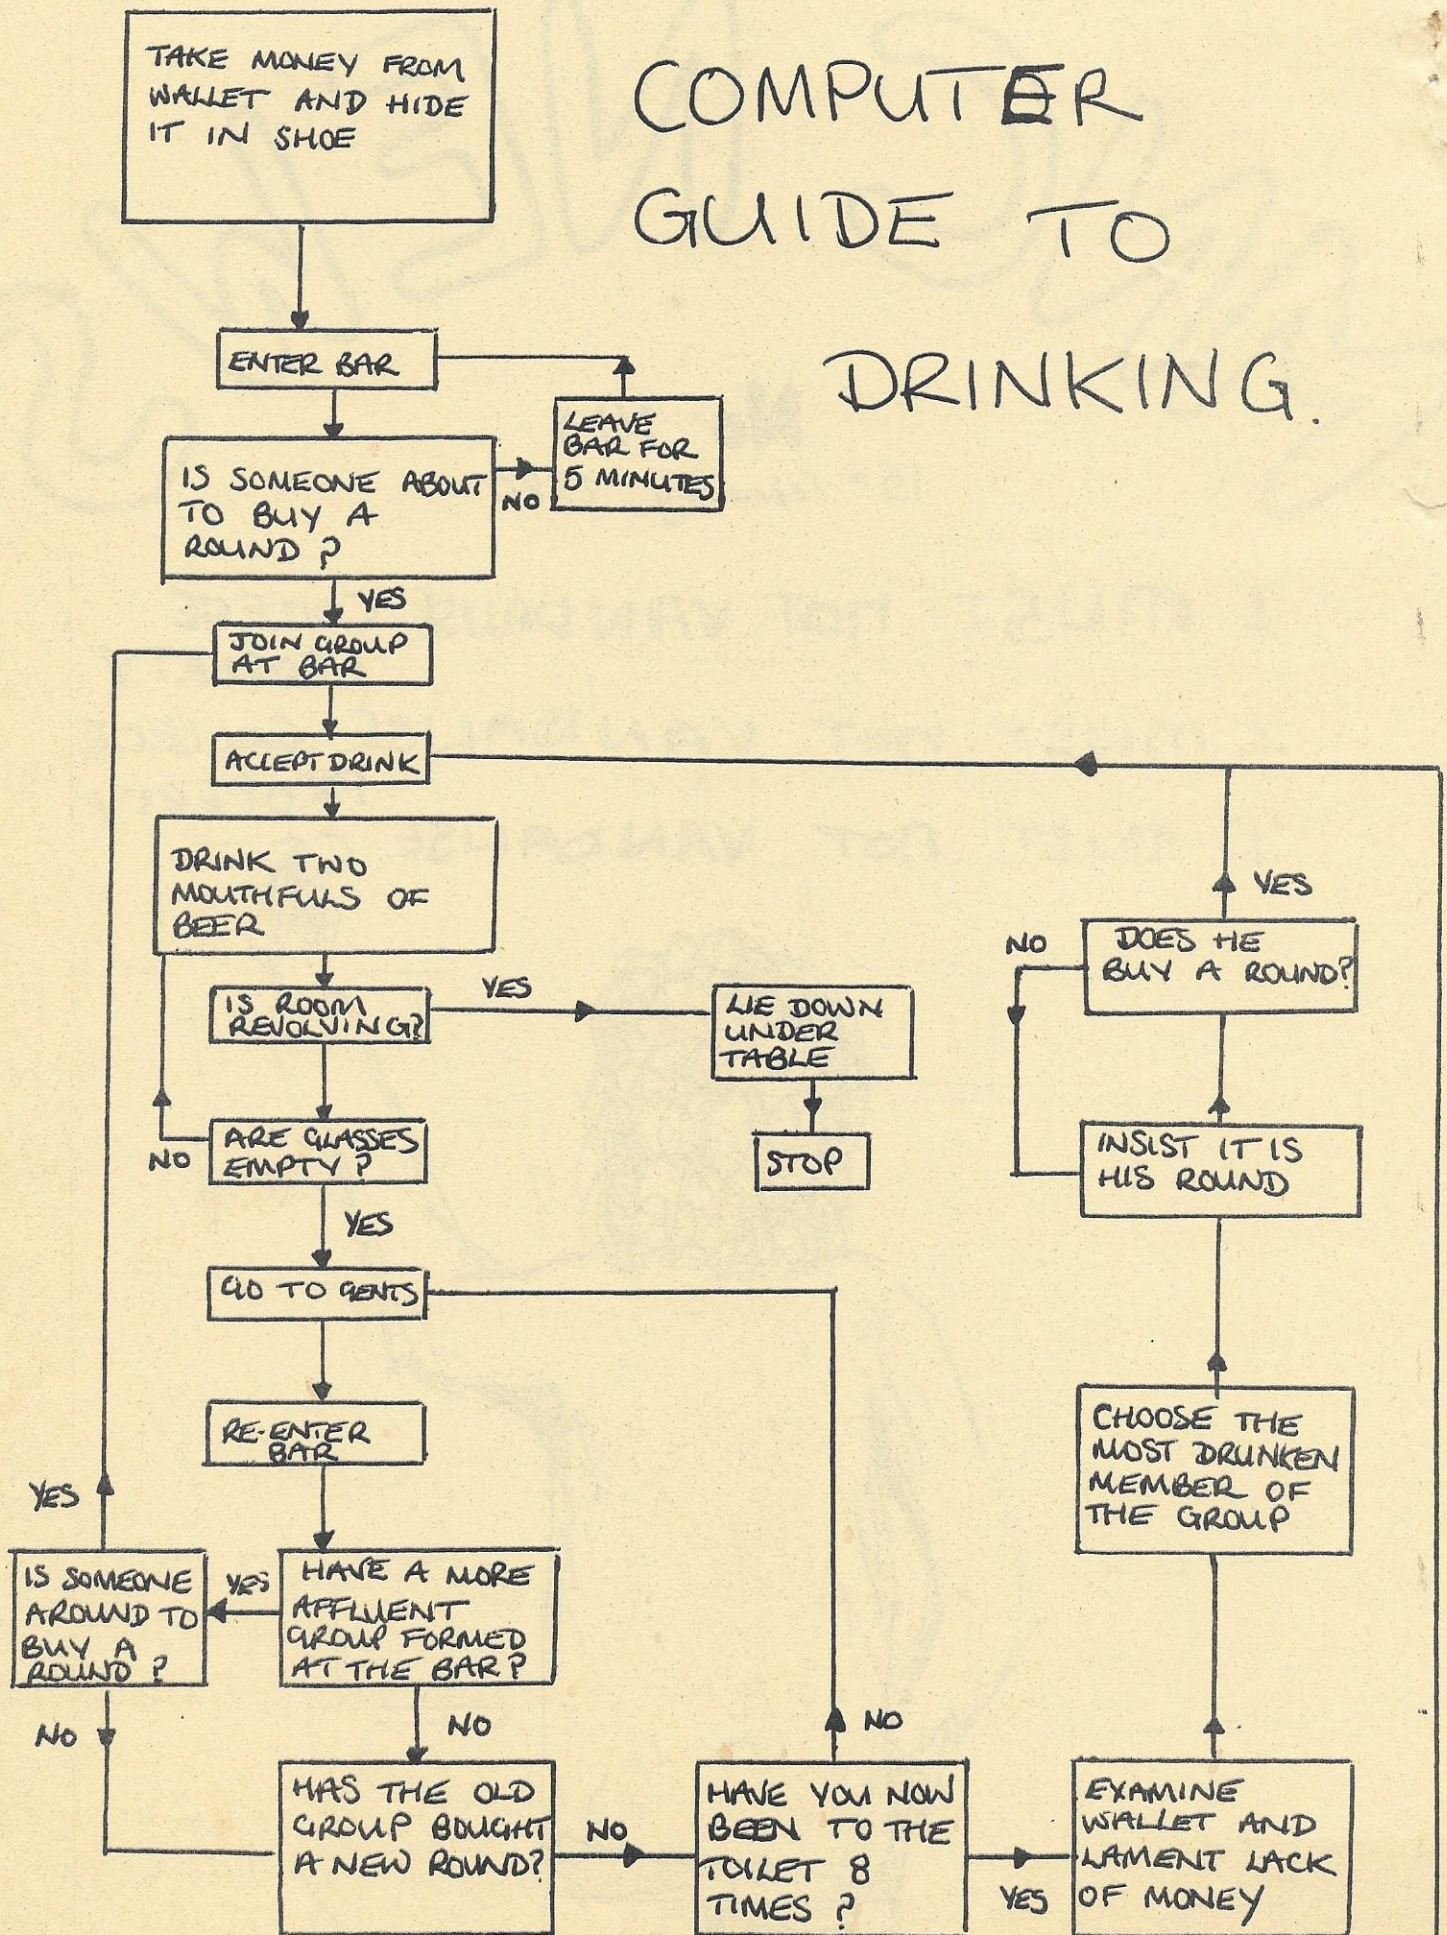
TAKE MONEY FROM WALLET AND HIDE IT IN SHOE

COMPUTER GUIDE TO DRINKING.

ENTER BAR

LEAVE BAR FOR 5 MINUTES

IS SOMEONE ABOUT TO BUY A ROUND ?

NO

YES

JOIN GROUP AT BAR

ACCEPT DRINK

DRINK TWO MOUTHFULS OF BEER

IS ROOM REVOLVING?

YES

LIE DOWN UNDER TABLE

STOP

ARE GLASSES EMPTY ?

NO

YES

GO TO GENTS

RE-ENTER BAR

YES

IS SOMEONE AROUND TO BUY A ROUND ?

YES

HAVE A MORE AFFLUENT GROUP FORMED AT THE BAR?

NO

NO

HAS THE OLD GROUP BOUGHT A NEW ROUND?

NO

NO

HAVE YOU NOW BEEN TO THE TOILET 8 TIMES ?

YES

EXAMINE WALLET AND LAMENT LACK OF MONEY

CHOOSE THE MOST DRUNKEN MEMBER OF THE GROUP

INSIST IT IS HIS ROUND

NO

DOES HE BUY A ROUND?

YES